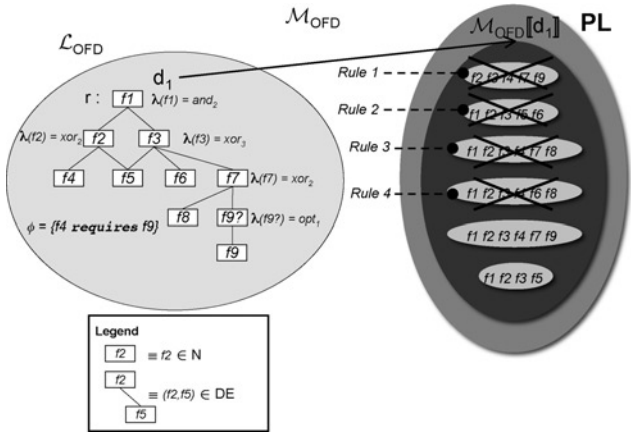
$\mathcal{M}_{\text{OFD}}$

$\mathcal{L}_{\text{OFD}}$

$d_1$

$\mathcal{M}_{\text{OFD}}[\![d_1]\!]$

PL

r : f1 $\lambda(f1) = and_2$

$\lambda(f2) = xor_2$ f2

f3 $\lambda(f3) = xor_3$

f4 f5 f6 f7 $\lambda(f7) = xor_2$

f8 f9? $\lambda(f9?) = opt_1$

f9

$\phi$ = {f4 requires f9}

Rule 1

f2 f3 f4 f7 f9

Rule 2

f1 f2 f3 f5 f6

Rule 3

f1 f2 f3 f4 f7 f8

Rule 4

f1 f2 f3 f6 f8

f1 f2 f3 f4 f7 f9

f1 f2 f3 f5

Legend

f2 $\equiv f2 \in$ N

f2

f5 $\equiv (f2,f5) \in$ DE